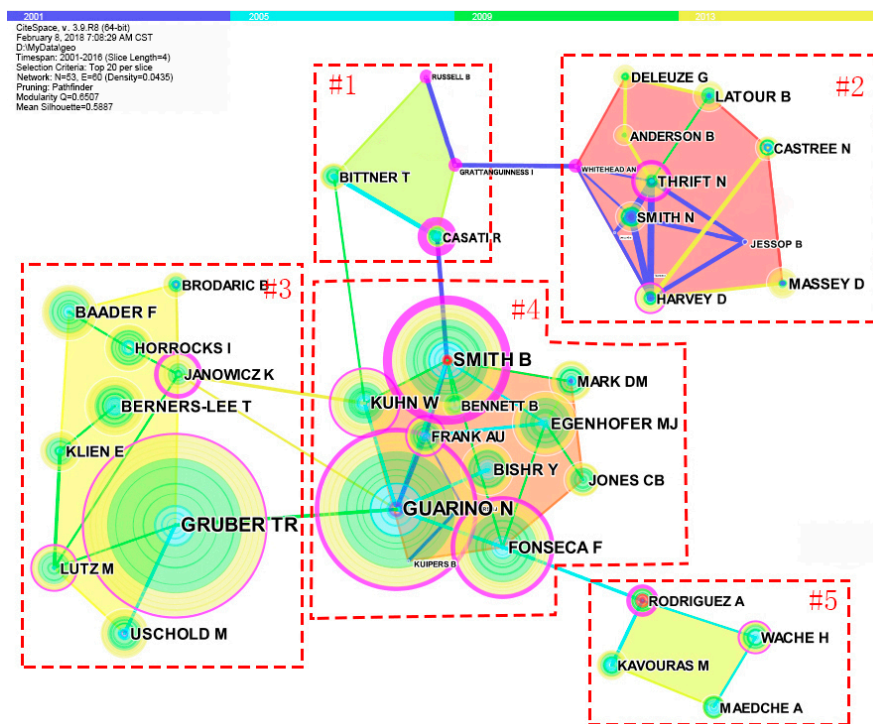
2001 2005 2009 2013

CiteSpace, v. 3.9.R8 (64-bit)
February 8, 2018 7:08:29 AM CST
D:\MyData\geo
Timespan: 2001-2016 (Slice Length=4)
Selection Criteria: Top 20 per slice
Network: N=53, E=60 (Density=0.0435)
Pruning: Pathfinder
Modularity Q=0.6507
Mean Silhouette=0.5887

#1
RUSSELL B
BITTNER T
GRATTANGUINNESS I
CASATI R

#2
DELEUZE G
LATOUR B
ANDERSON B
CASTREE N
WHITEHEAD AN
THRIFT N
SMITH N
JESSOP B
HARVEY D
MASSEY D

#3
BRODARIC B
BAADER F
HORROCKS I
JANOWICZ K
BERNERS-LEE T
KLIEN E
GRUBER TR
LUTZ M
USCHOLD M

#4
SMITH B
MARK DM
KUHN W
BENNETT B
FRANK AU
EGENHOFER MJ
BISHR Y
JONES CB
GUARINO N
FONSECA F
KUIPERS B

#5
RODRIGUEZ A
WACHE H
KAVOURAS M
MAEDCHE A